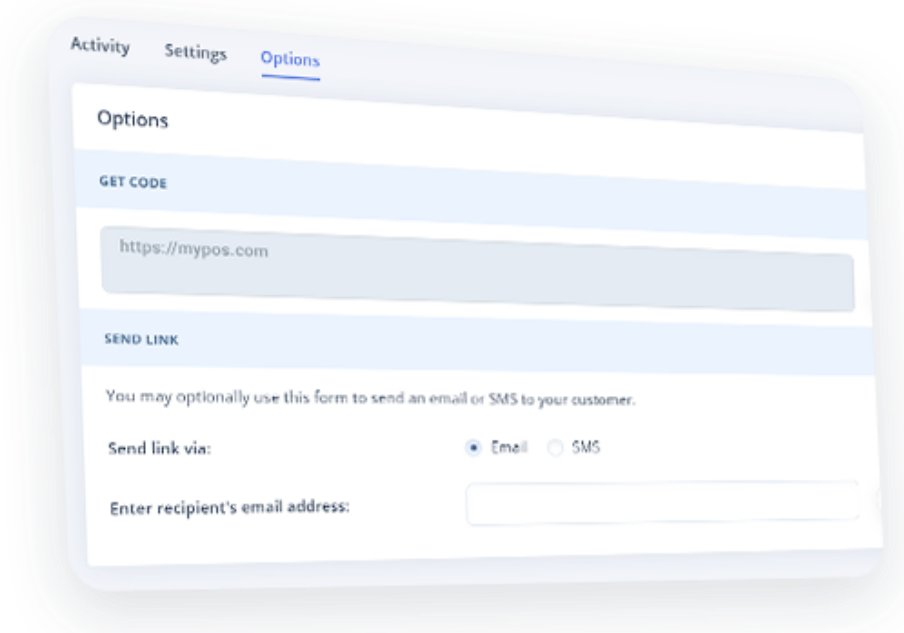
Activity Settings Options

Options

GET CODE

https://mypos.com

SEND LINK

You may optionally use this form to send an email or SMS to your customer.

Send link via: Email SMS

Enter recipient's email address: